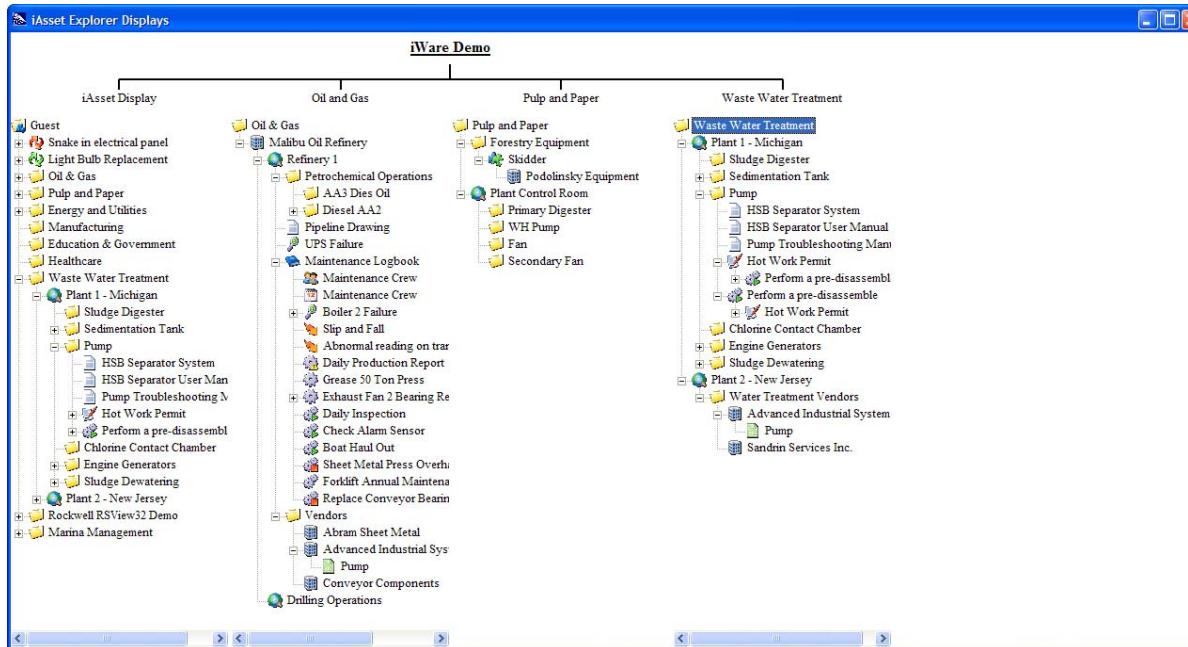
iAsset Explorer Displays

iWare Demo

iAsset Display

Guest
Snake in electrical panel
Light Bulb Replacement
Oil & Gas
Pulp and Paper
Energy and Utilities
Manufacturing
Education & Government
Healthcare
Waste Water Treatment
Plant 1 - Michigan
Sludge Digester
Sedimentation Tank
Pump
HSB Separator System
HSB Separator User Man
Pump Troubleshooting M
Hot Work Permit
Perform a pre-disassembl
Chlorine Contact Chamber
Engine Generators
Sludge Dewatering
Plant 2 - New Jersey
Rockwell RSView32 Demo
Marina Management

Oil and Gas

Oil & Gas
Malibu Oil Refinery
Refinery 1
Petrochemical Operations
AA3 Dies Oil
Diesel AA2
Pipeline Drawing
UPS Failure
Maintenance Logbook
Maintenance Crew
Maintenance Crew
Boiler 2 Failure
Slip and Fall
Abnormal reading on trar
Daily Production Report
Grease 50 Ton Press
Exhaust Fan 2 Bearing Re
Daily Inspection
Check Alarm Sensor
Boat Haul Out
Sheet Metal Press Overh
Forklift Annual Maintena
Replace Conveyor Bearin
Vendors
Abram Sheet Metal
Advanced Industrial Sys
Pump
Conveyor Components
Drilling Operations

Pulp and Paper

Pulp and Paper
Forestry Equipment
Skidder
Podolinsky Equipment
Plant Control Room
Primary Digester
WH Pump
Fan
Secondary Fan

Waste Water Treatment

Waste Water Treatment
Plant 1 - Michigan
Sludge Digester
Sedimentation Tank
Pump
HSB Separator System
HSB Separator User Manual
Pump Troubleshooting Manu
Hot Work Permit
Perform a pre-disassembl
Perform a pre-disassemble
Hot Work Permit
Chlorine Contact Chamber
Engine Generators
Sludge Dewatering
Plant 2 - New Jersey
Water Treatment Vendors
Advanced Industrial System
Pump
Sandrin Services Inc.